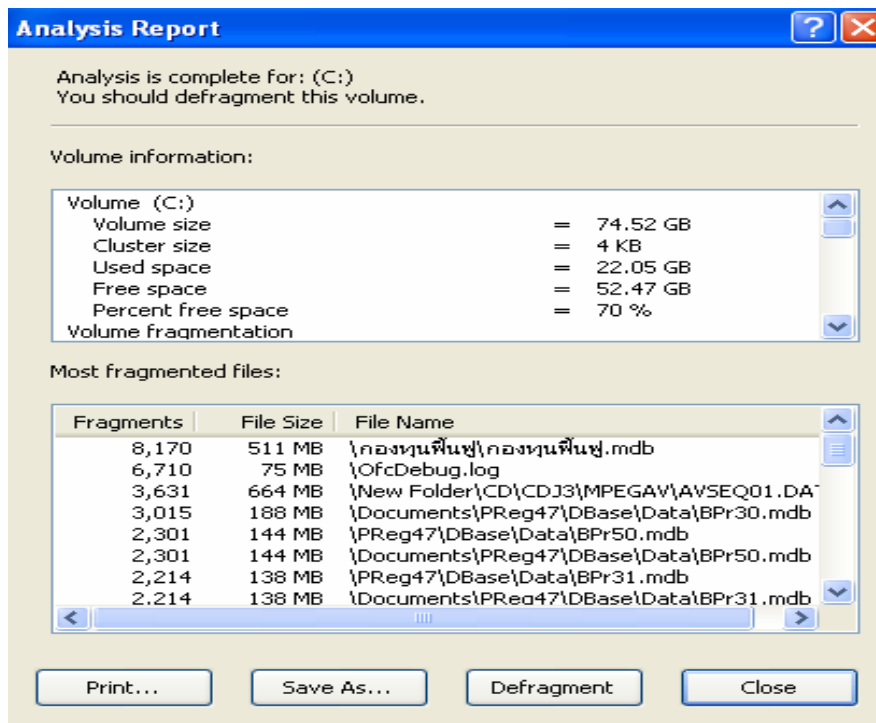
Analysis Report

?

Analysis is complete for: (C:)
You should defragment this volume.

Volume information:

Volume (C:)
Volume size = 74.52 GB
Cluster size = 4 KB
Used space = 22.05 GB
Free space = 52.47 GB
Percent free space = 70 %
Volume fragmentation

Most fragmented files:

| Fragments | File Size | File Name |
|---|---|---|
| 8,170 | 511 MB | \กองทุนฟื้นฟู\กองทุนฟื้นฟู.mdb |
| 6,710 | 75 MB | \OfcDebug.log |
| 3,631 | 664 MB | \New Folder\CD\CDJ3\MPEGAV\AVSEQ01.DA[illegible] |
| 3,015 | 188 MB | \Documents\PReg47\DBase\Data\BPr30.mdb |
| 2,301 | 144 MB | \PReg47\DBase\Data\BPr50.mdb |
| 2,301 | 144 MB | \Documents\PReg47\DBase\Data\BPr50.mdb |
| 2,214 | 138 MB | \PReg47\DBase\Data\BPr31.mdb |
| 2,214 | 138 MB | \Documents\PReg47\DBase\Data\BPr31.mdb |

Print...
Save As...
Defragment
Close